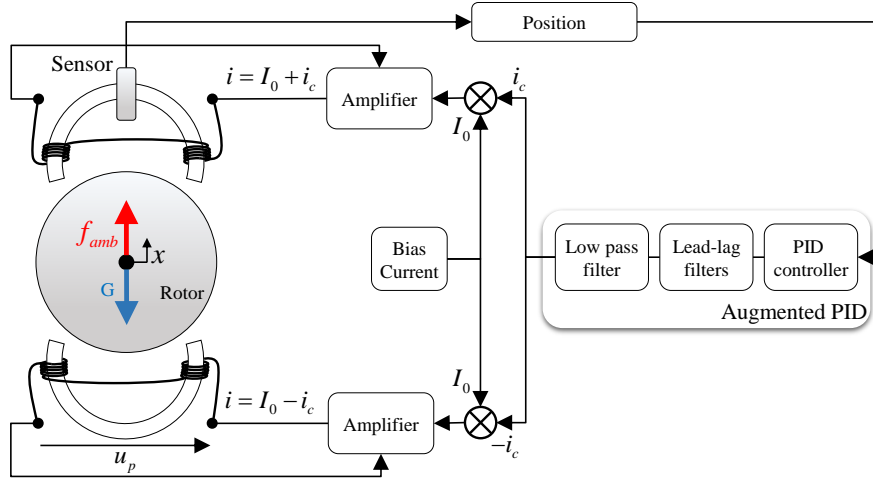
Position

Sensor

$i = I_0 + i_c$

Amplifier

$i_c$

$I_0$

$f_{amb}$

$x$

G

Rotor

Bias Current

Low pass filter

Lead-lag filters

PID controller

Augmented PID

$I_0$

$i = I_0 - i_c$

Amplifier

$-i_c$

$u_p$